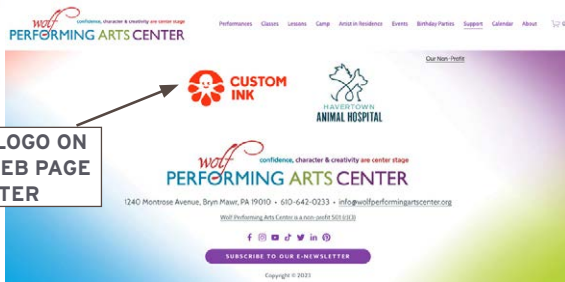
wolf confidence, character & creativity are center stage
PERFORMING ARTS CENTER

Performances Classes Lessons Camp Artist in Residence Events Birthday Parties Support Calendar About

Our Non-Profit

CUSTOM INK

HAVERTOWN ANIMAL HOSPITAL

LOGO ON
EB PAGE
TER

wolf confidence, character & creativity are center stage
PERFORMING ARTS CENTER

1240 Montrose Avenue, Bryn Mawr, PA 19010 • 610-642-0233 • info@wolfperformingartscenter.org

Wolf Performing Arts Center is a non-profit 501(c)(3)

SUBSCRIBE TO OUR E-NEWSLETTER

Copyright © 2023